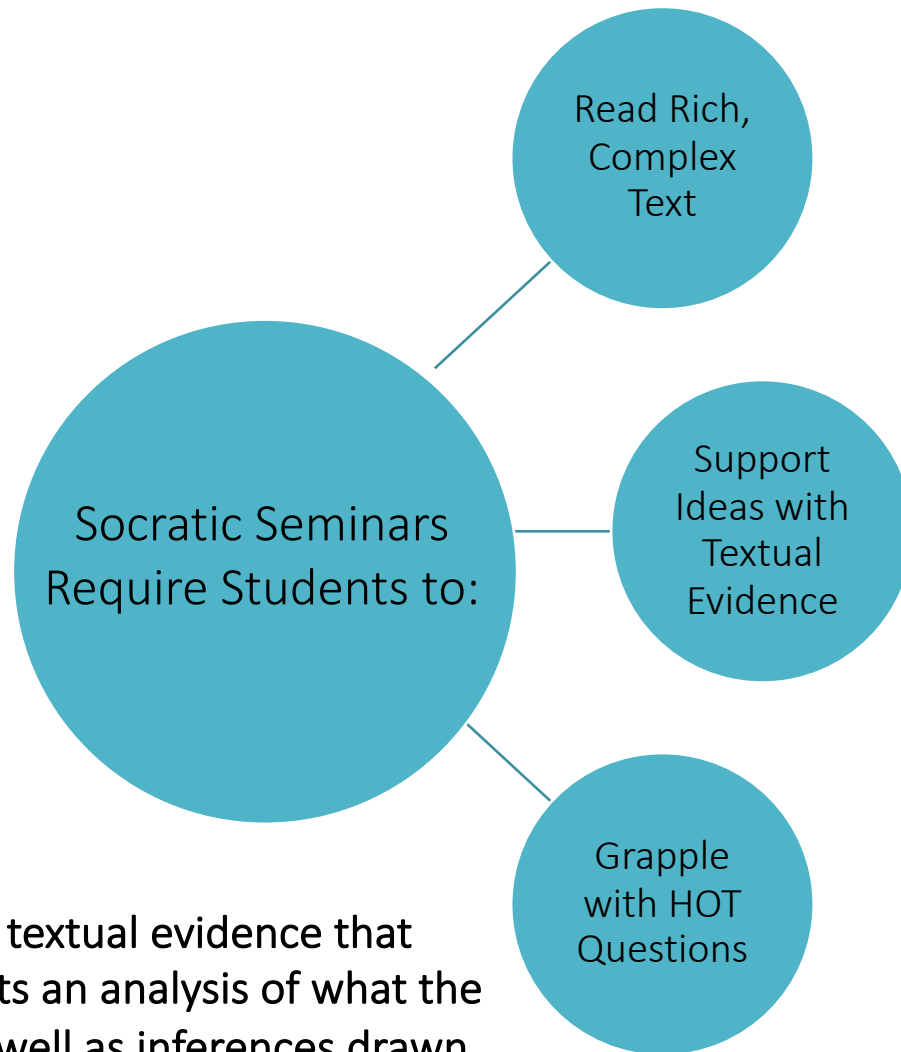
Socratic Seminars Require Students to:

Read Rich, Complex Text

Support Ideas with Textual Evidence

Grapple with HOT Questions

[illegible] textual evidence that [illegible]ts an analysis of what the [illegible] well as inferences drawn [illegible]